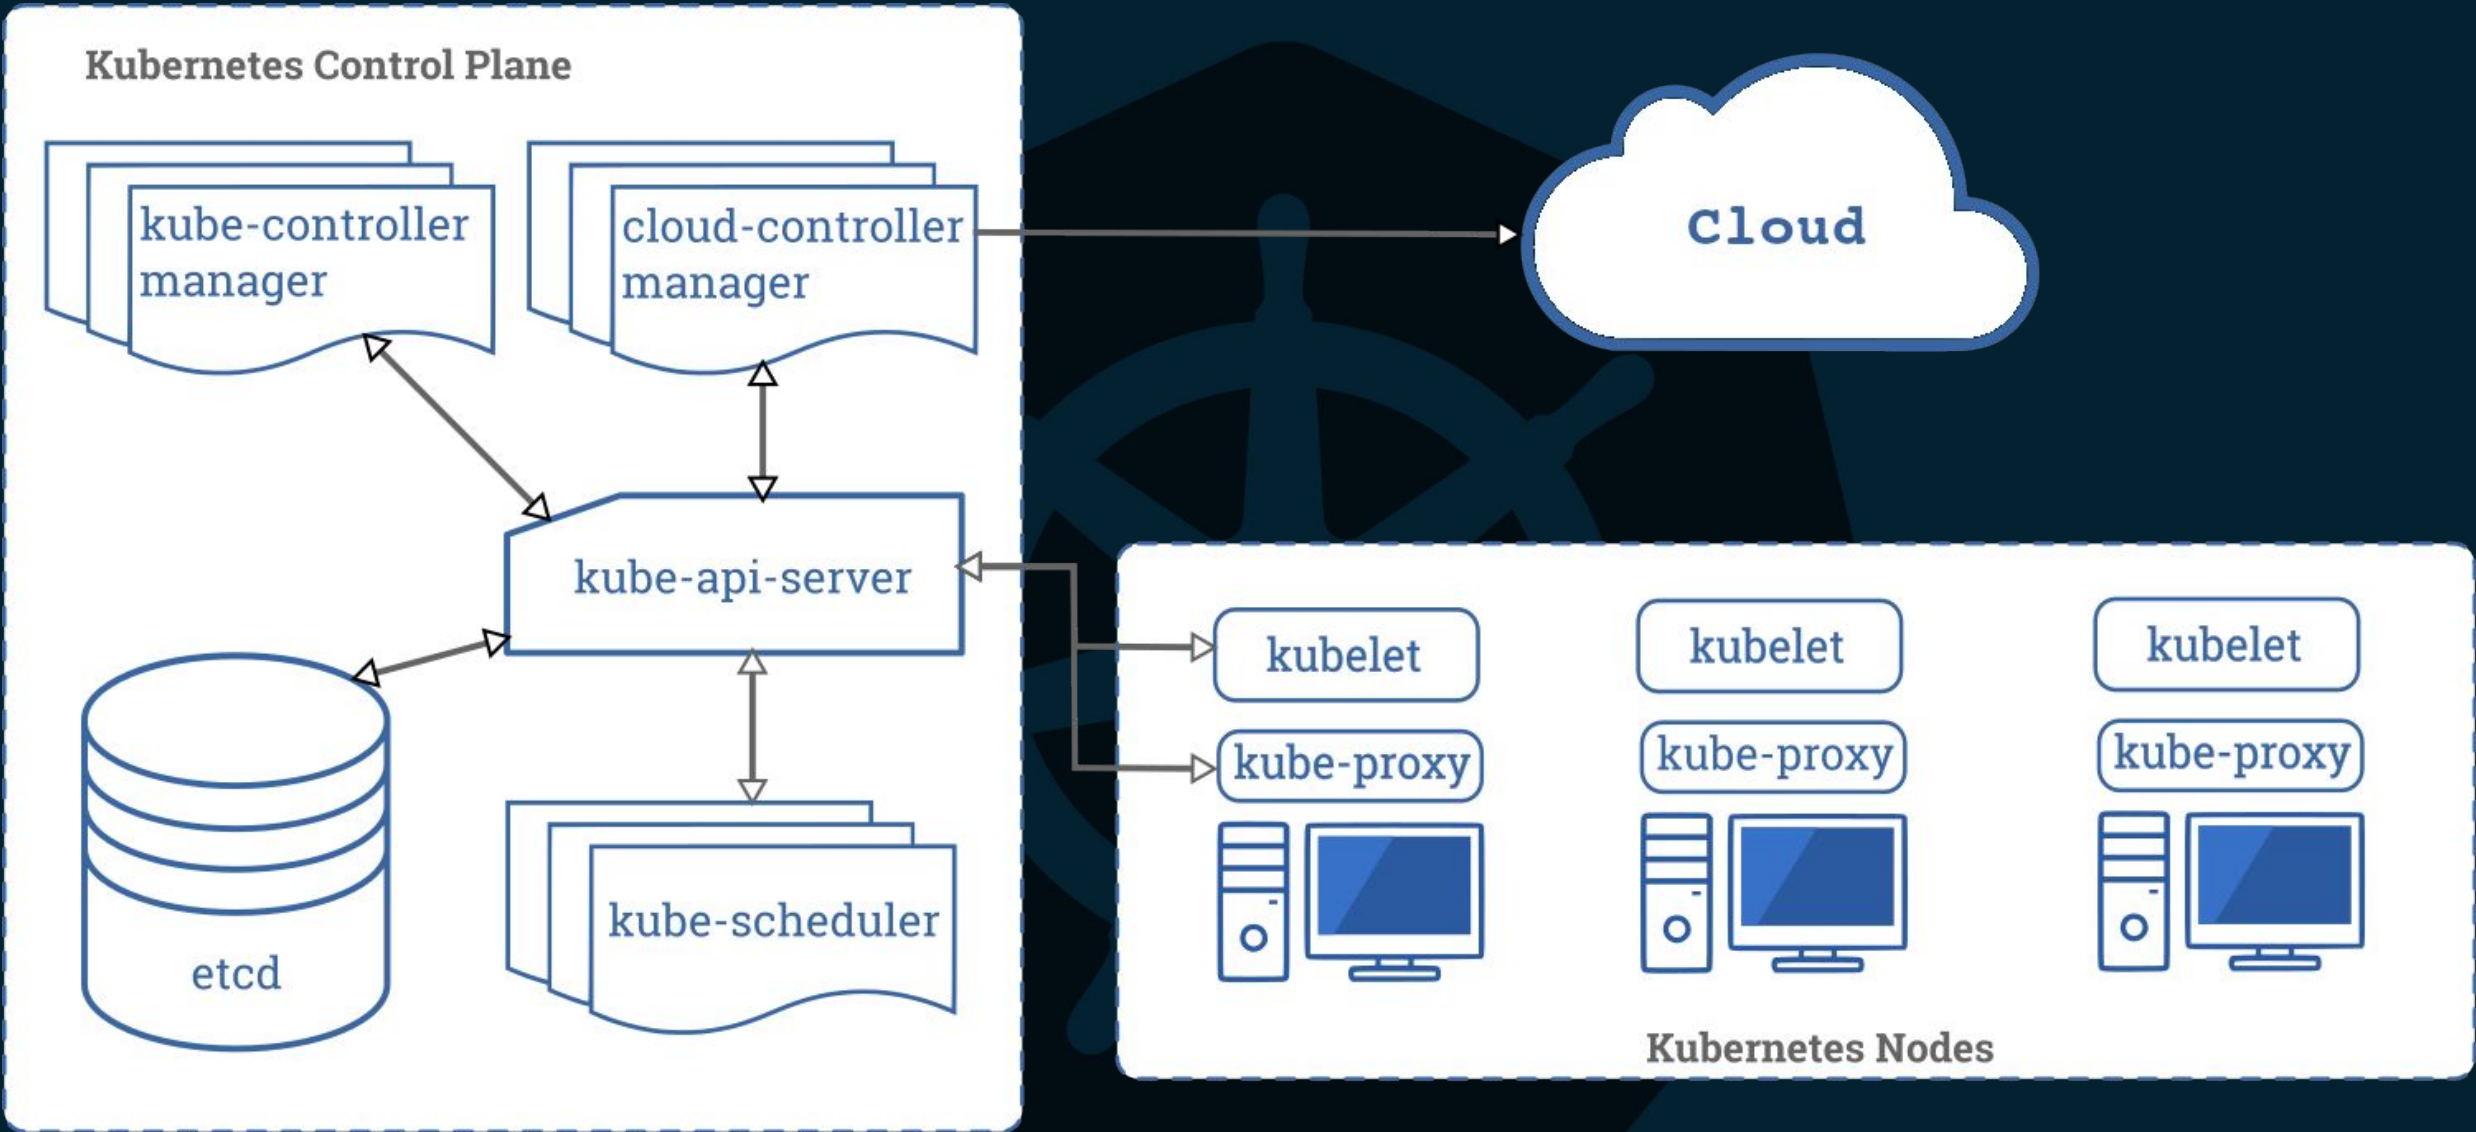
Kubernetes Control Plane

kube-controller manager

cloud-controller manager

Cloud

kube-api-server

etcd

kube-scheduler

kubelet

kube-proxy

kubelet

kube-proxy

kubelet

kube-proxy

Kubernetes Nodes